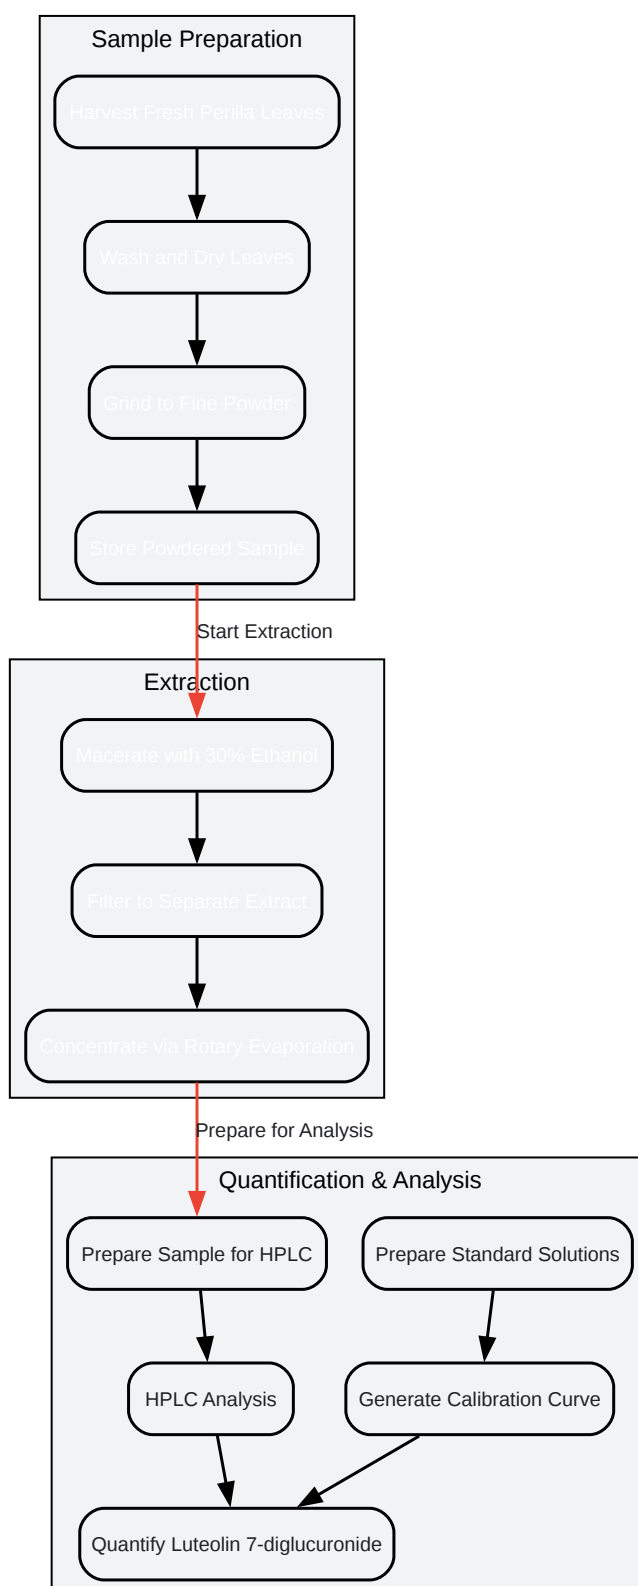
Sample Preparation

Harvest Fresh Perilla Leaves

Wash and Dry Leaves

Grind to Fine Powder

Store Powdered Sample

Start Extraction

Extraction

Macerate with 30% Ethanol

Filter to Separate Extract

Concentrate via Rotary Evaporation

Prepare for Analysis

Quantification & Analysis

Prepare Sample for HPLC

Prepare Standard Solutions

HPLC Analysis

Generate Calibration Curve

Quantify Luteolin 7-diglucuronide